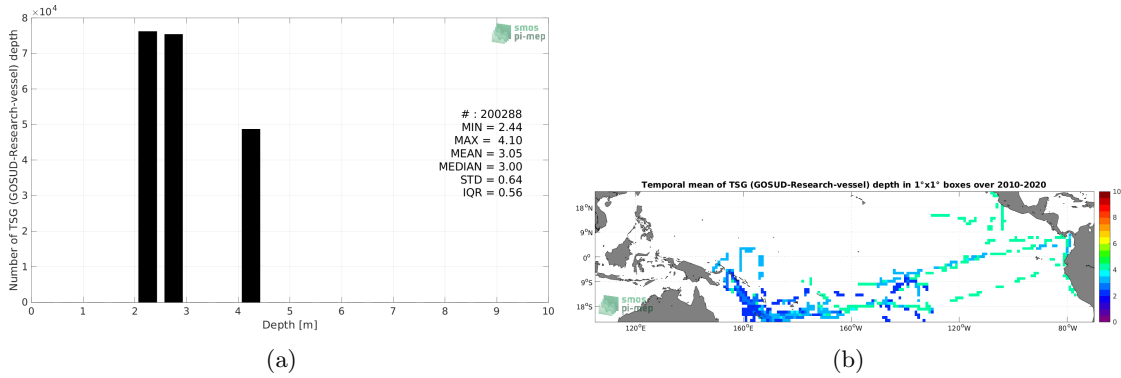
$\times10^4$

8

7

6

5

4

3

2

1

0

Number of TSG (GOSUD-Research-vessel) depth

0 1 2 3 4 5 6 7 8 9 10

Depth [m]

smos pi-mep

# : 200288
MIN = 2.44
MAX = 4.10
MEAN = 3.05
MEDIAN = 3.00
STD = 0.64
IQR = 0.56

(a)

Temporal mean of TSG (GOSUD-Research-vessel) depth in 1°x1° boxes over 2010-2020

18°N

9°N

0°

9°S

18°S

120°E 160°E 160°W 120°W 80°W

smos pi-mep

10

8

6

4

2

0

(b)